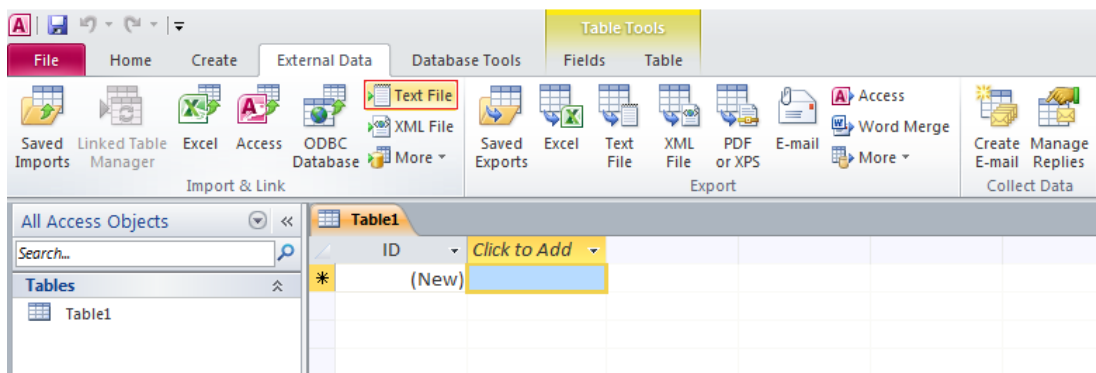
Table Tools

File Home Create External Data Database Tools Fields Table

Saved Imports Linked Table Manager Excel Access ODBC Database Text File XML File More

Import & Link

Saved Exports Excel Text File XML File PDF or XPS E-mail Access Word Merge More

Export

Create E-mail Manage Replies

Collect Data

All Access Objects

Search...

Tables

Table1

Table1

| ID | Click to Add |
|---|---|
| (New) | |